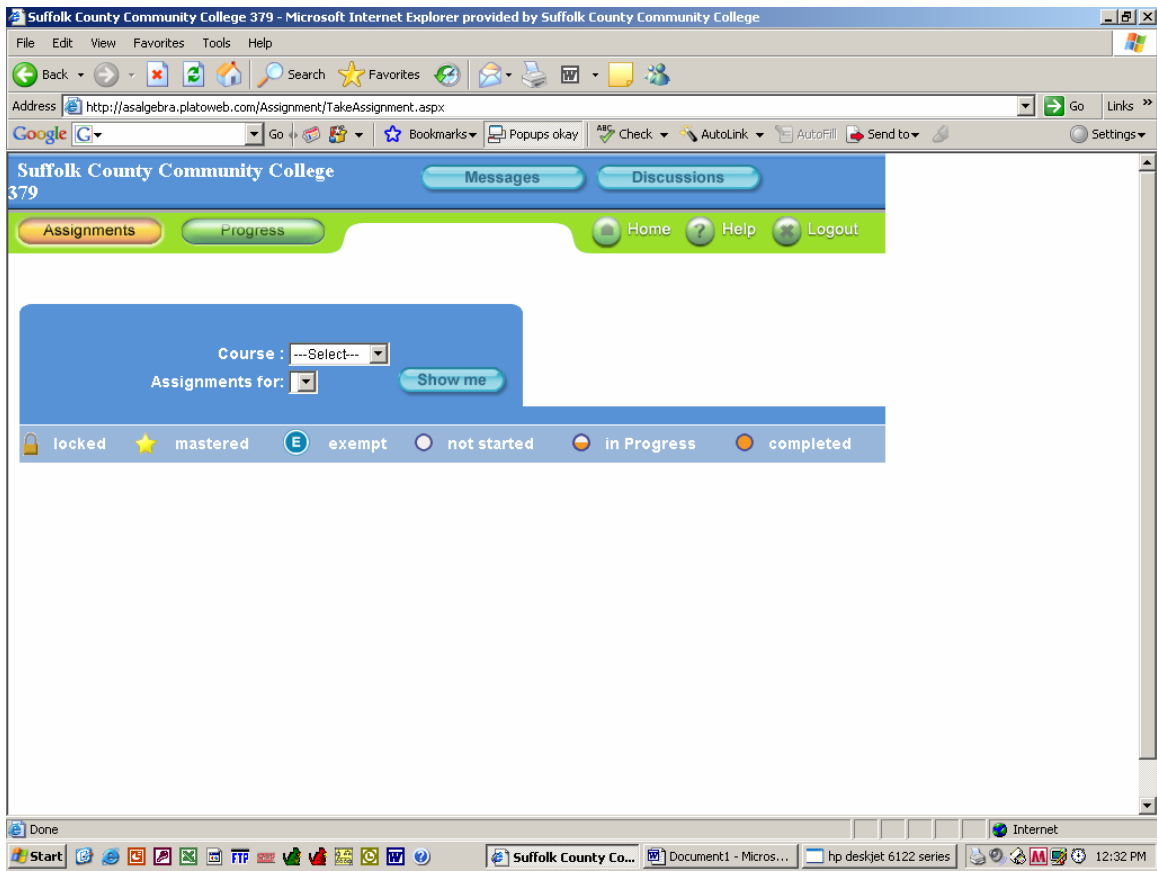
Suffolk County Community College 379 - Microsoft Internet Explorer provided by Suffolk County Community College

File Edit View Favorites Tools Help

Back Search Favorites

Address http://asalgebra.platoweb.com/Assignment/TakeAssignment.aspx Go Links

Google Go Bookmarks Popups okay Check AutoLink AutoFill Send to Settings

Suffolk County Community College 379

Messages Discussions

Assignments Progress Home Help Logout

Course : ---Select---
Assignments for:
Show me

locked mastered E exempt not started in Progress completed

Done Internet

Start Suffolk County Co... Document1 - Micros... hp deskjet 6122 series 12:32 PM